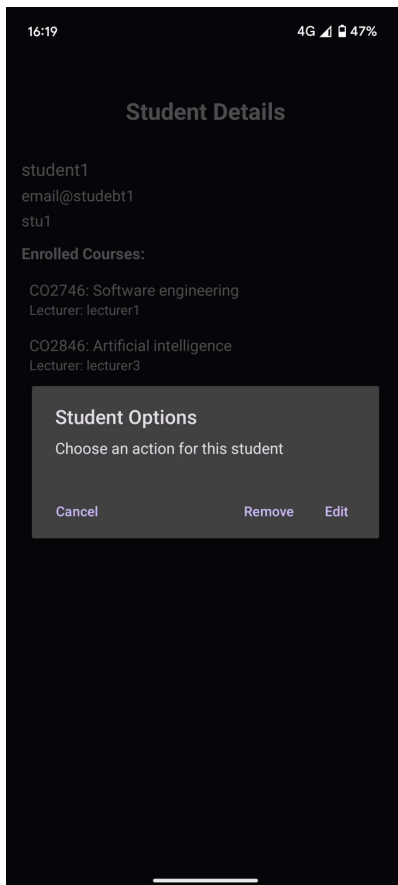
16:19

4G 47%

Student Details

student1
email@studebt1
stu1

Enrolled Courses:

CO2746: Software engineering
Lecturer: lecturer1

CO2846: Artificial intelligence
Lecturer: lecturer3

Student Options
Choose an action for this student

Cancel

Remove

Edit